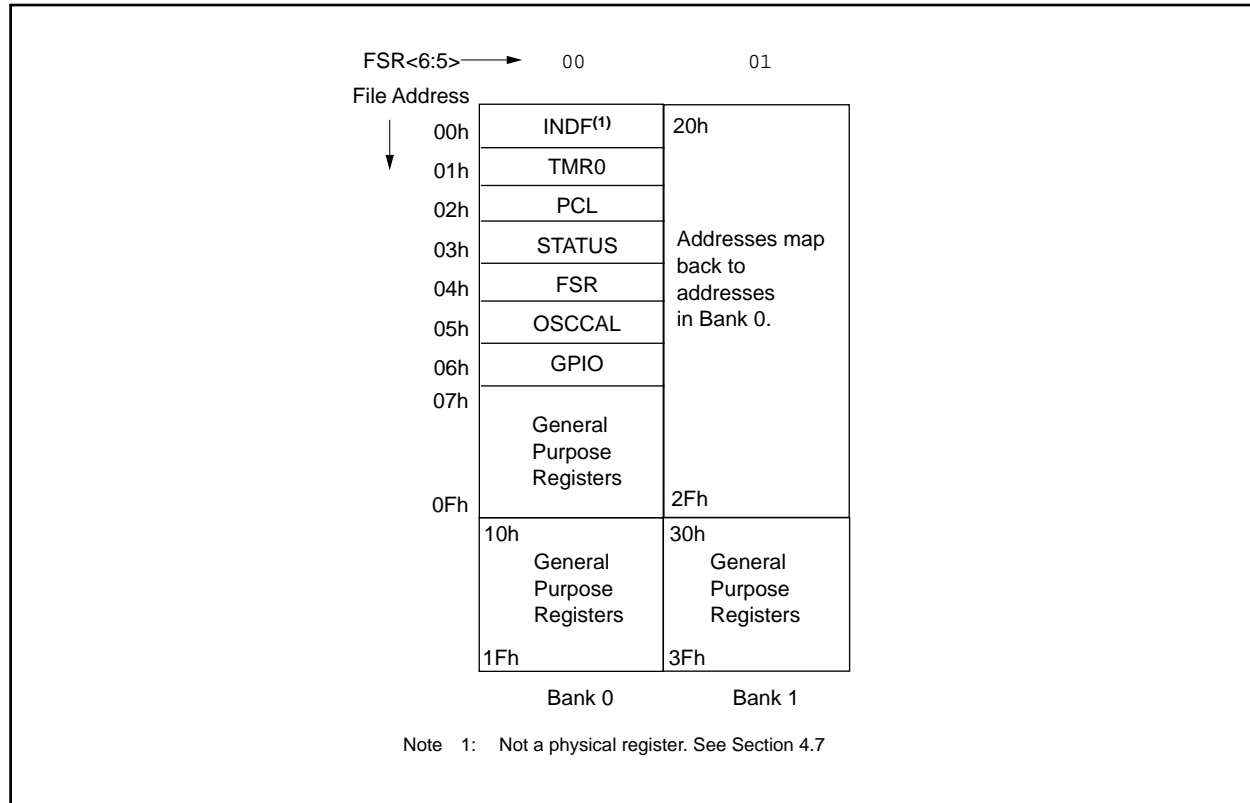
FSR<6:5> 00 01

File Address

00h INDF$^{(1)}$
01h TMR0
02h PCL
03h STATUS
04h FSR
05h OSCCAL
06h GPIO
07h General Purpose Registers
0Fh

20h
Addresses map back to addresses in Bank 0.
2Fh

10h
General Purpose Registers
1Fh

30h
General Purpose Registers
3Fh

Bank 0 Bank 1

Note 1: Not a physical register. See Section 4.7